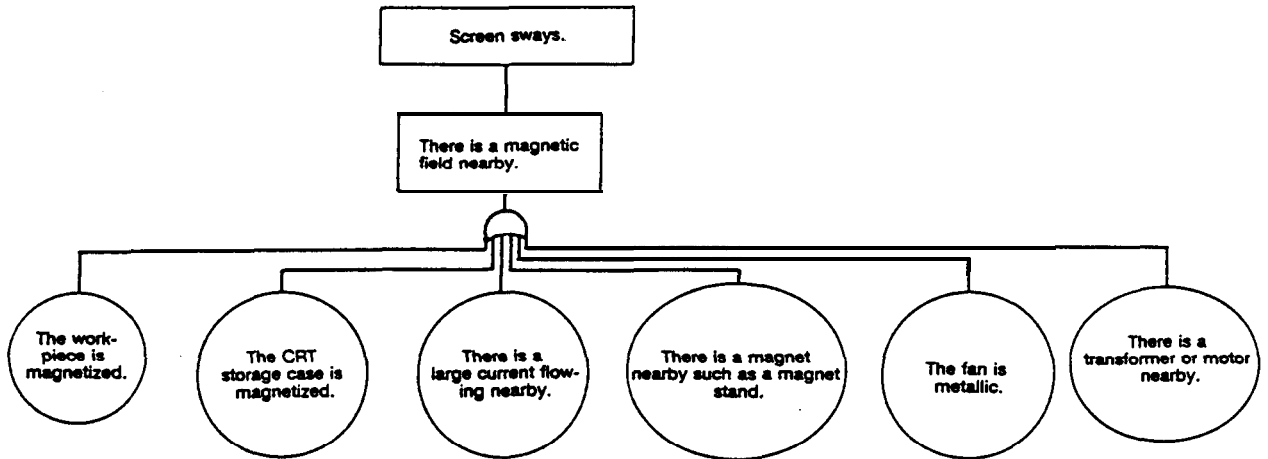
Screen sways.

There is a magnetic field nearby.

The workpiece is magnetized.

The CRT storage case is magnetized.

There is a large current flowing nearby.

There is a magnet nearby such as a magnet stand.

The fan is metallic.

There is a transformer or motor nearby.